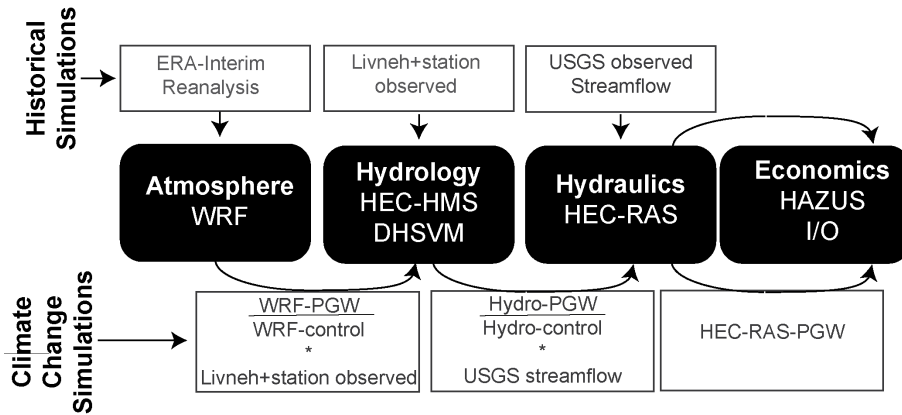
Historical Simulations

ERA-Interim Reanalysis

Livneh+station observed

USGS observed Streamflow

Atmosphere WRF

Hydrology HEC-HMS DHSVM

Hydraulics HEC-RAS

Economics HAZUS I/O

Climate Change Simulations

$\frac{\text{WRF-PGW}}{\text{WRF-control}}$ * Livneh+station observed

$\frac{\text{Hydro-PGW}}{\text{Hydro-control}}$ * USGS streamflow

HEC-RAS-PGW